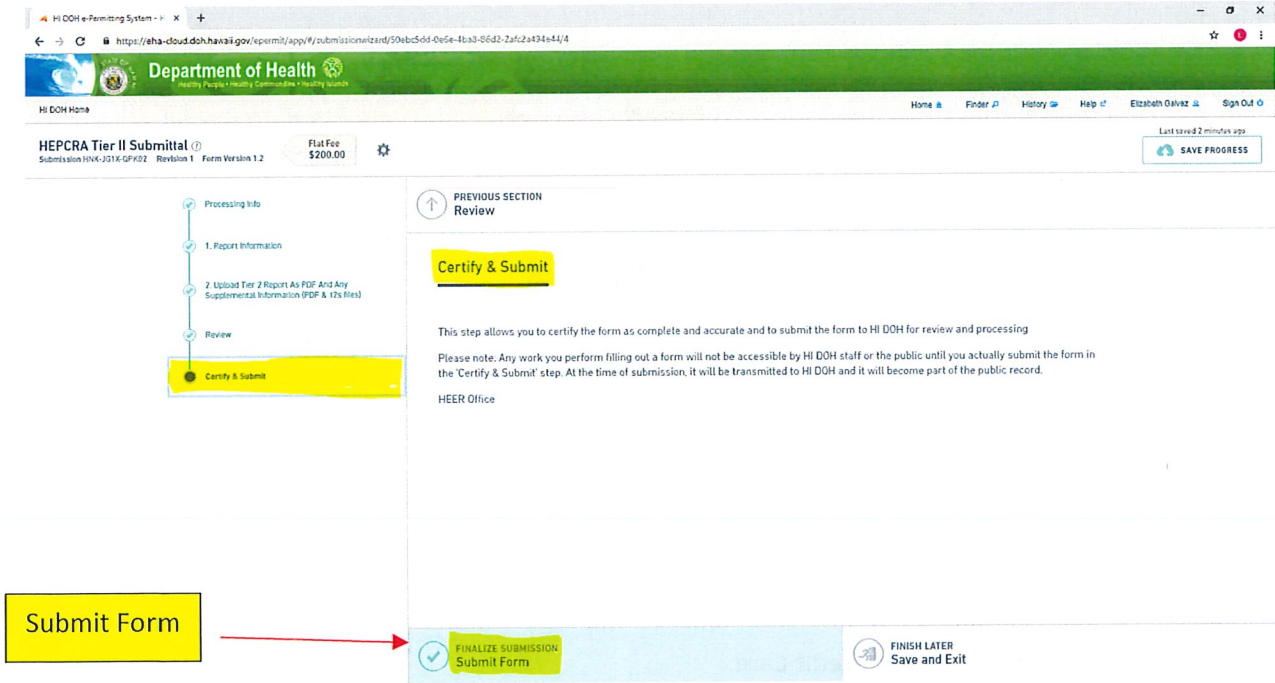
HI DOH e-Permitting System - H ×
+
https://eha-cloud.doh.hawaii.gov/epermit/app/#/submissionwizard/50ebc5dd-0e6e-4ba3-86d2-2afc2a494e44/4

Department of Health
Healthy People • Healthy Communities • Healthy Islands

HI DOH Home
Home
Finder
History
Help
Elizabeth Galvez
Sign Out

HEPCRA Tier II Submittal
Submission HNK-JG1X-GPK02 Revision 1 Form Version 1.2
Flat Fee $200.00

Last saved 2 minutes ago
SAVE PROGRESS

Processing Info
1. Report Information
2. Upload Tier 2 Report As PDF And Any Supplemental Information (PDF & t2s files)
Review
Certify & Submit

PREVIOUS SECTION
Review

Certify & Submit

This step allows you to certify the form as complete and accurate and to submit the form to HI DOH for review and processing

Please note: Any work you perform filling out a form will not be accessible by HI DOH staff or the public until you actually submit the form in the 'Certify & Submit' step. At the time of submission, it will be transmitted to HI DOH and it will become part of the public record.

HEER Office

Submit Form

FINALIZE SUBMISSION
Submit Form

FINISH LATER
Save and Exit